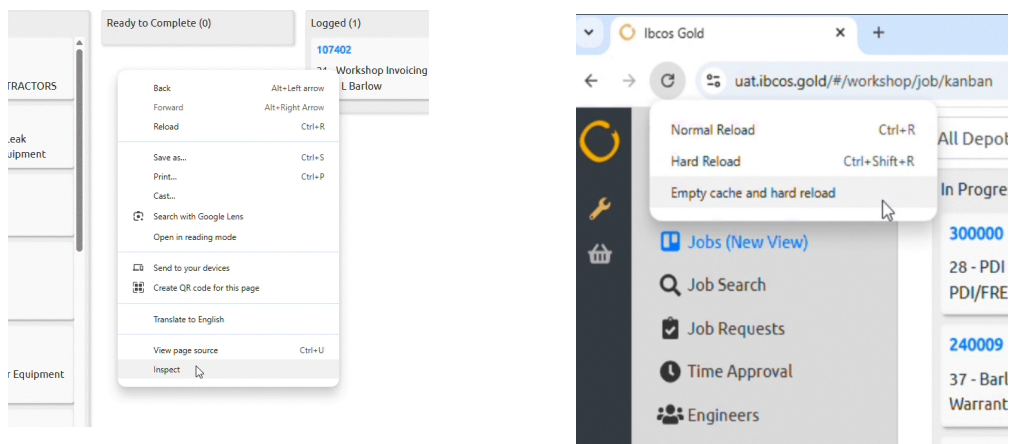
Ready to Complete (0)

Logged (1)

107402

24 - Workshop Invoicing
L Barlow

TRACTORS

Leak
uipment

r Equipment

| | |
|---|---|
| Back | Alt+Left arrow |
| Forward | Alt+Right Arrow |
| Reload | Ctrl+R |
| Save as... | Ctrl+S |
| Print... | Ctrl+P |
| Cast... | |
| Search with Google Lens | |
| Open in reading mode | |
| Send to your devices | |
| Create QR code for this page | |
| Translate to English | |
| View page source | Ctrl+U |
| Inspect | |

Ibcos Gold

uat.ibcos.gold/#/workshop/job/kanban

| | |
|---|---|
| Normal Reload | Ctrl+R |
| Hard Reload | Ctrl+Shift+R |
| Empty cache and hard reload | |

All Depo

In Progre

Jobs (New View)

Job Search

Job Requests

Time Approval

Engineers

300000

28 - PDI
PDI/FRE

240009

37 - Barl
Warrant